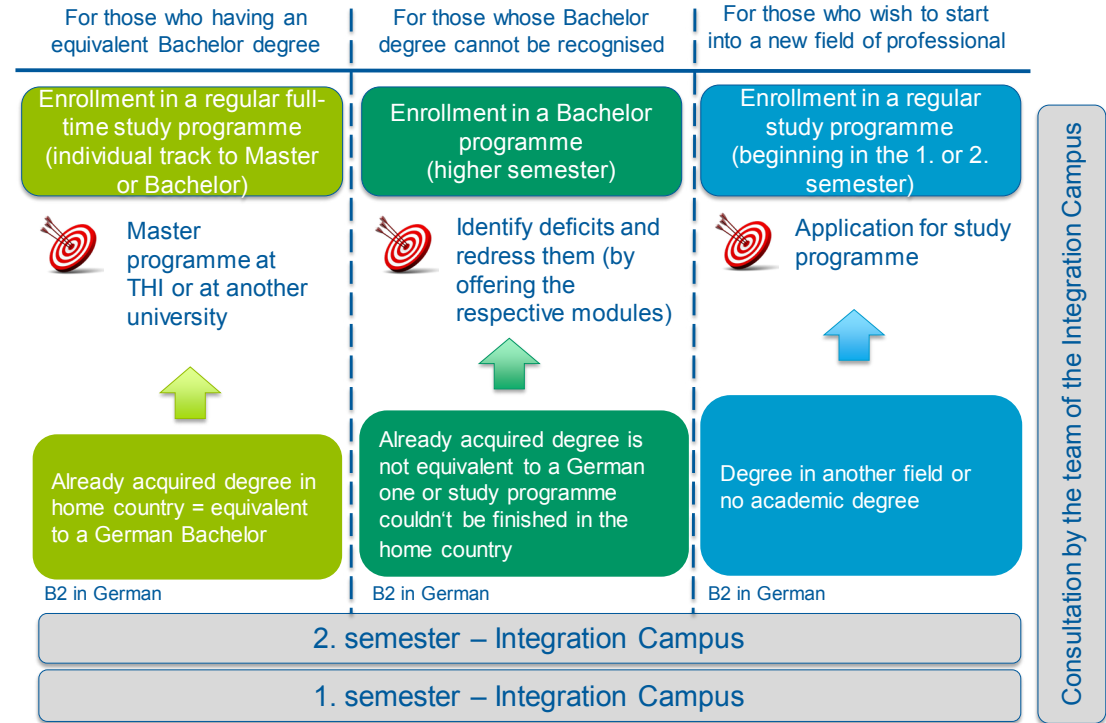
For those who having an equivalent Bachelor degree

For those whose Bachelor degree cannot be recognised

For those who wish to start into a new field of professional

Enrollment in a regular full-time study programme (individual track to Master or Bachelor)

Master programme at THI or at another university

Already acquired degree in home country = equivalent to a German Bachelor

B2 in German

Enrollment in a Bachelor programme (higher semester)

Identify deficits and redress them (by offering the respective modules)

Already acquired degree is not equivalent to a German one or study programme couldn‘t be finished in the home country

B2 in German

Enrollment in a regular study programme (beginning in the 1. or 2. semester)

Application for study programme

Degree in another field or no academic degree

B2 in German

2. semester – Integration Campus

1. semester – Integration Campus

Consultation by the team of the Integration Campus